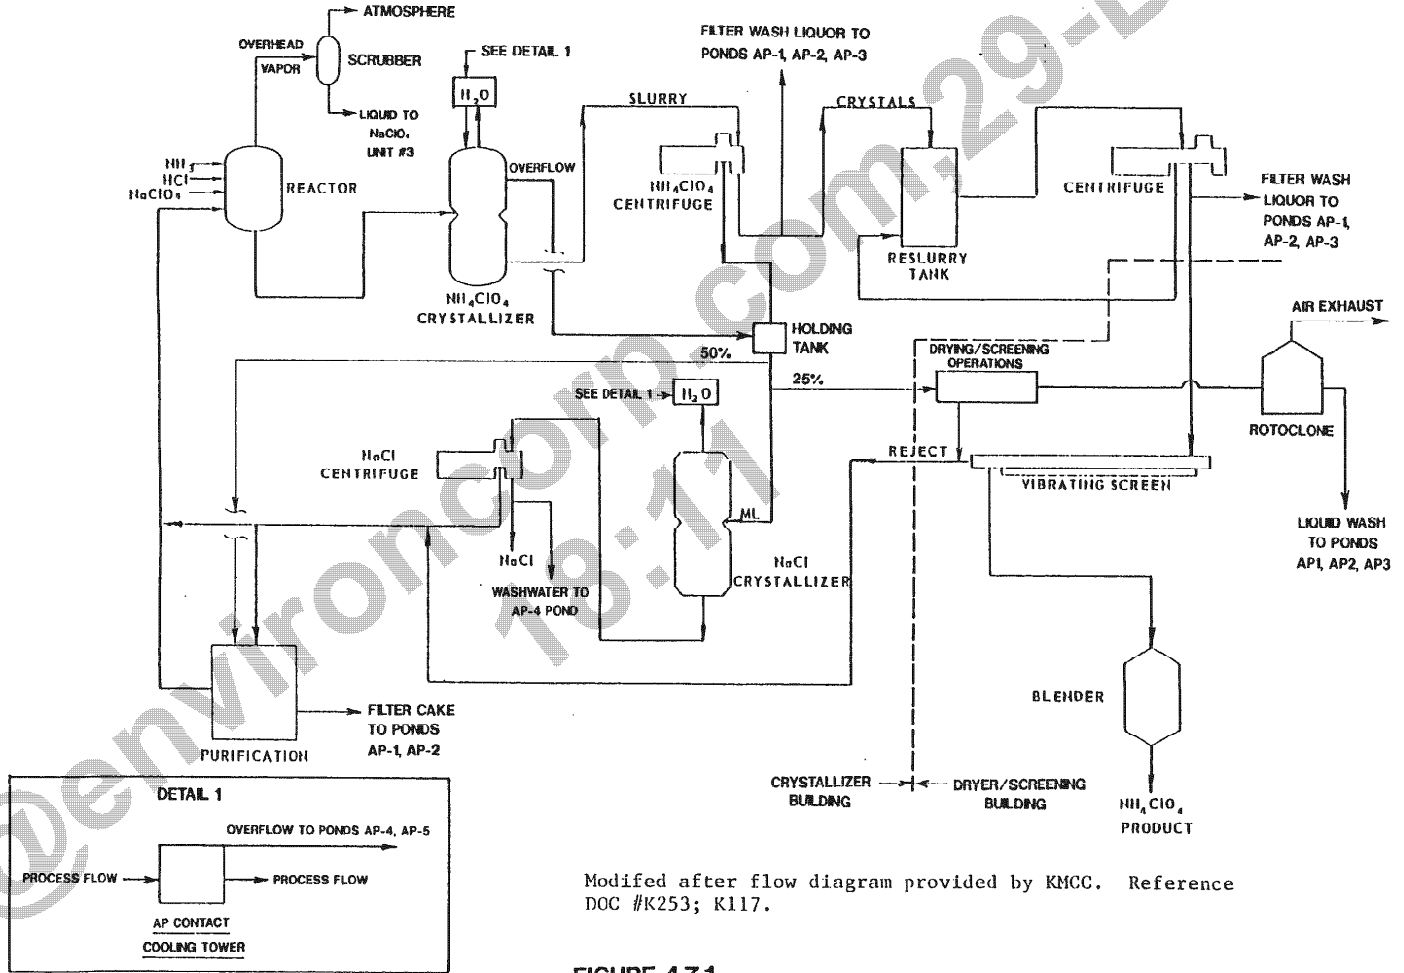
ATMOSPHERE

OVERHEAD VAPOR

SCRUBBER

LIQUID TO $NaClO_4$ UNIT #3

$NH_3$
$HCl$
$NaClO_4$

REACTOR

SEE DETAIL 1

$H_2O$

OVERFLOW

$NH_4ClO_4$ CRYSTALLIZER

SLURRY

FILTER WASH LIQUOR TO PONDS AP-1, AP-2, AP-3

CRYSTALS

$NH_4ClO_4$ CENTRIFUGE

RESLURRY TANK

CENTRIFUGE

FILTER WASH LIQUOR TO PONDS AP-1, AP-2, AP-3

HOLDING TANK

50%

25%

AIR EXHAUST

DRYING/SCREENING OPERATIONS

ROTOCLONE

SEE DETAIL 1

$H_2O$

NaCl CENTRIFUGE

REJECT

VIBRATING SCREEN

ML

NaCl

NaCl CRYSTALLIZER

WASHWATER TO AP-4 POND

LIQUID WASH TO PONDS AP1, AP2, AP3

BLENDER

FILTER CAKE TO PONDS AP-1, AP-2

PURIFICATION

CRYSTALLIZER BUILDING

DRYER/SCREENING BUILDING

$NH_4ClO_4$ PRODUCT

DETAIL 1

OVERFLOW TO PONDS AP-4, AP-5

PROCESS FLOW

PROCESS FLOW

AP CONTACT

COOLING TOWER

Modifed after flow diagram provided by KMCC. Reference DOC #K253; K117.

FIGURE 4.7.1

@environcorp.com 29-D 16:11